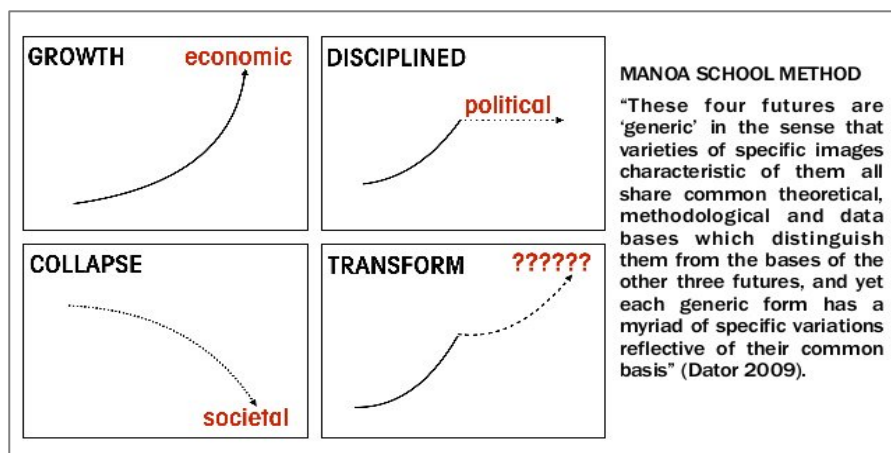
GROWTH economic

DISCIPLINED political

COLLAPSE societal

TRANSFORM ??????

MANOA SCHOOL METHOD

“These four futures are ‘generic’ in the sense that varieties of specific images characteristic of them all share common theoretical, methodological and data bases which distinguish them from the bases of the other three futures, and yet each generic form has a myriad of specific variations reflective of their common basis” (Dator 2009).